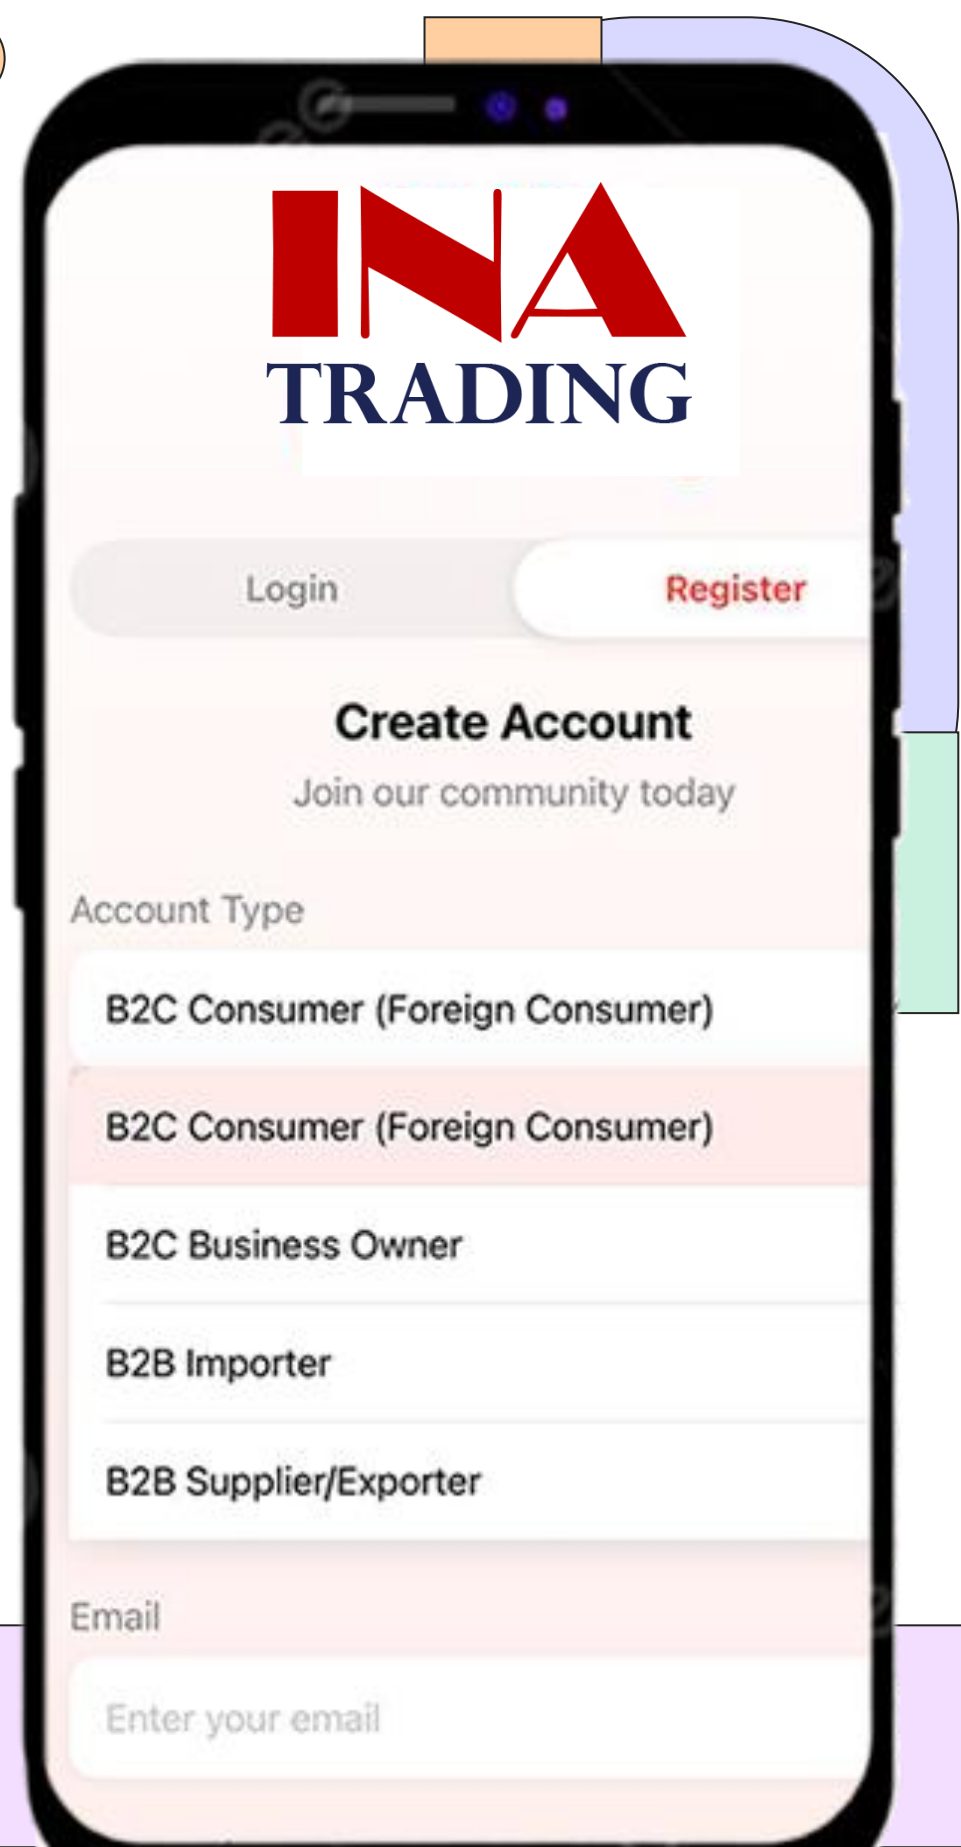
INA
TRADING

Login

Register

Create Account

Join our community today

Account Type

B2C Consumer (Foreign Consumer)

B2C Consumer (Foreign Consumer)

B2C Business Owner

B2B Importer

B2B Supplier/Exporter

Email

Enter your email